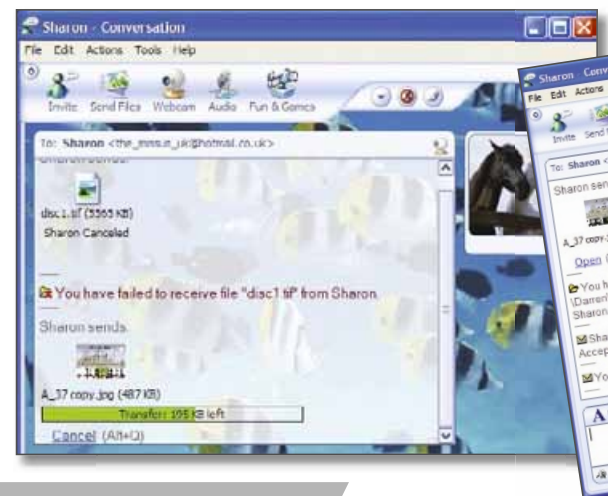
Sharon - Conversation
File Edit Actions Tools Help
Invite Send Files Webcam Audio Fun & Games
To: Sharon <the_mms.n_uk@hotmail.co.uk>
Sharon sends:
disc1.tif (5565 KB)
Sharon Canceled
You have failed to receive file "disc1.tif" from Sharon.
Sharon sends:
A_37 copy.jpg (487 KB)
Transfer: 105 KB left
Cancel (Alt+Q)

Sharon Conv
File Edit Actions
Invite Send
To: Sharon <
Sharon sen
A_37 copy.j
Open (
You h
\Darren'
Sharon
Sha
Accep
You
A